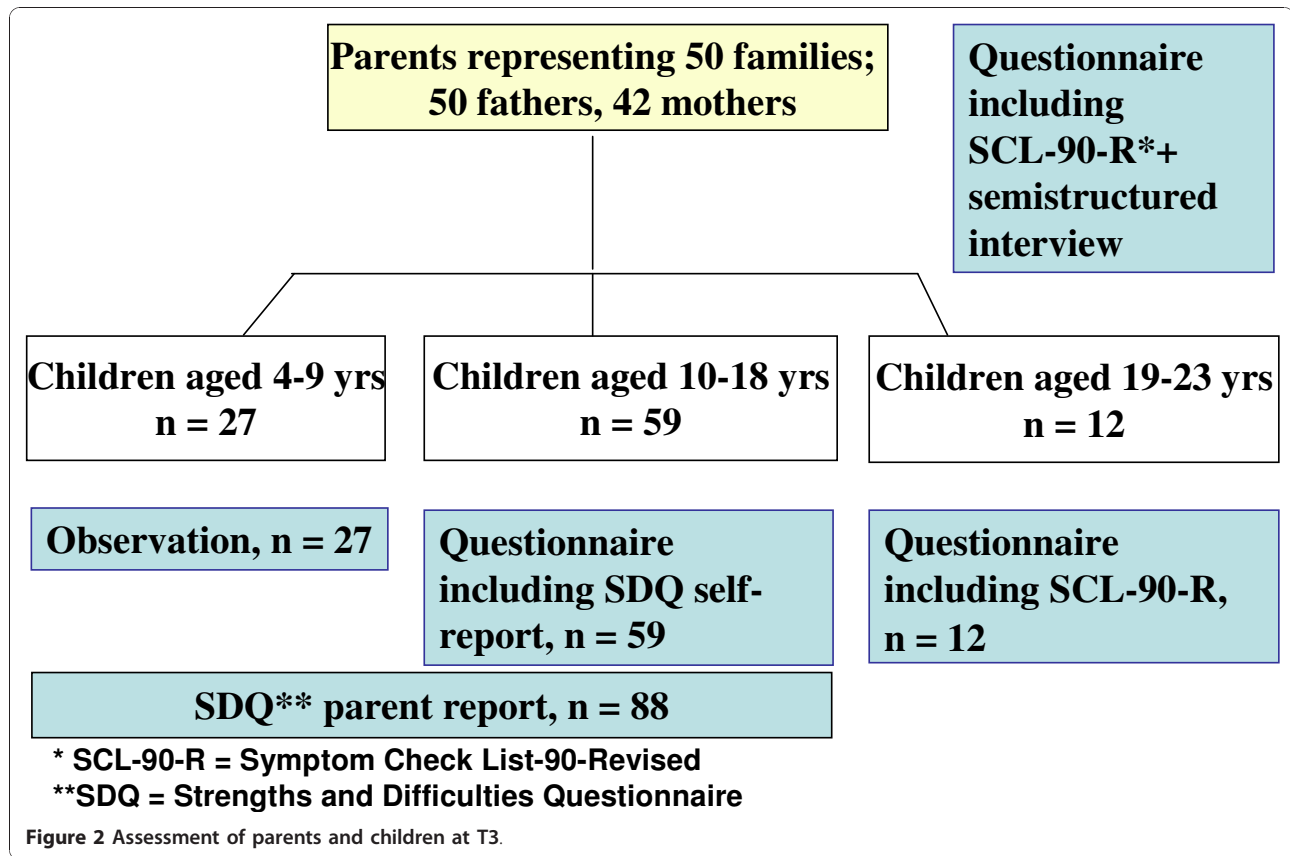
Parents representing 50 families; 50 fathers, 42 mothers

Questionnaire including SCL-90-R*+ semistructured interview

Children aged 4-9 yrs
n = 27

Children aged 10-18 yrs
n = 59

Children aged 19-23 yrs
n = 12

Observation, n = 27

Questionnaire including SDQ self-report, n = 59

Questionnaire including SCL-90-R, n = 12

SDQ** parent report, n = 88

* SCL-90-R = Symptom Check List-90-Revised
**SDQ = Strengths and Difficulties Questionnaire

Figure 2 Assessment of parents and children at T3.